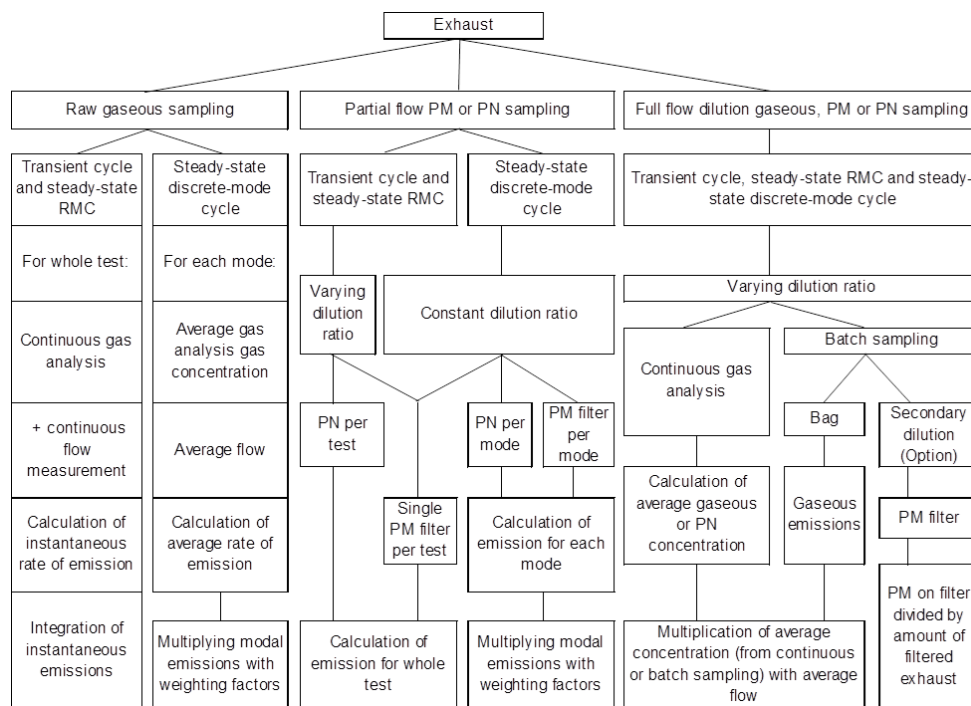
Exhaust

Raw gaseous sampling

Transient cycle and steady-state RMC

For whole test:

Continuous gas analysis

+ continuous flow measurement

Calculation of instantaneous rate of emission

Integration of instantaneous emissions

Steady-state discrete-mode cycle

For each mode:

Average gas analysis gas concentration

Average flow

Calculation of average rate of emission

Multiplying modal emissions with weighting factors

Partial flow PM or PN sampling

Transient cycle and steady-state RMC

Varying dilution ratio

Steady-state discrete-mode cycle

Constant dilution ratio

PN per test

Single PM filter per test

PN per mode

PM filter per mode

Calculation of emission for each mode

Calculation of emission for whole test

Multiplying modal emissions with weighting factors

Full flow dilution gaseous, PM or PN sampling

Transient cycle, steady-state RMC and steady-state discrete-mode cycle

Varying dilution ratio

Continuous gas analysis

Calculation of average gaseous or PN concentration

Multiplication of average concentration (from continuous or batch sampling) with average flow

Batch sampling

Bag

Gaseous emissions

Secondary dilution (Option)

PM filter

PM on filter divided by amount of filtered exhaust